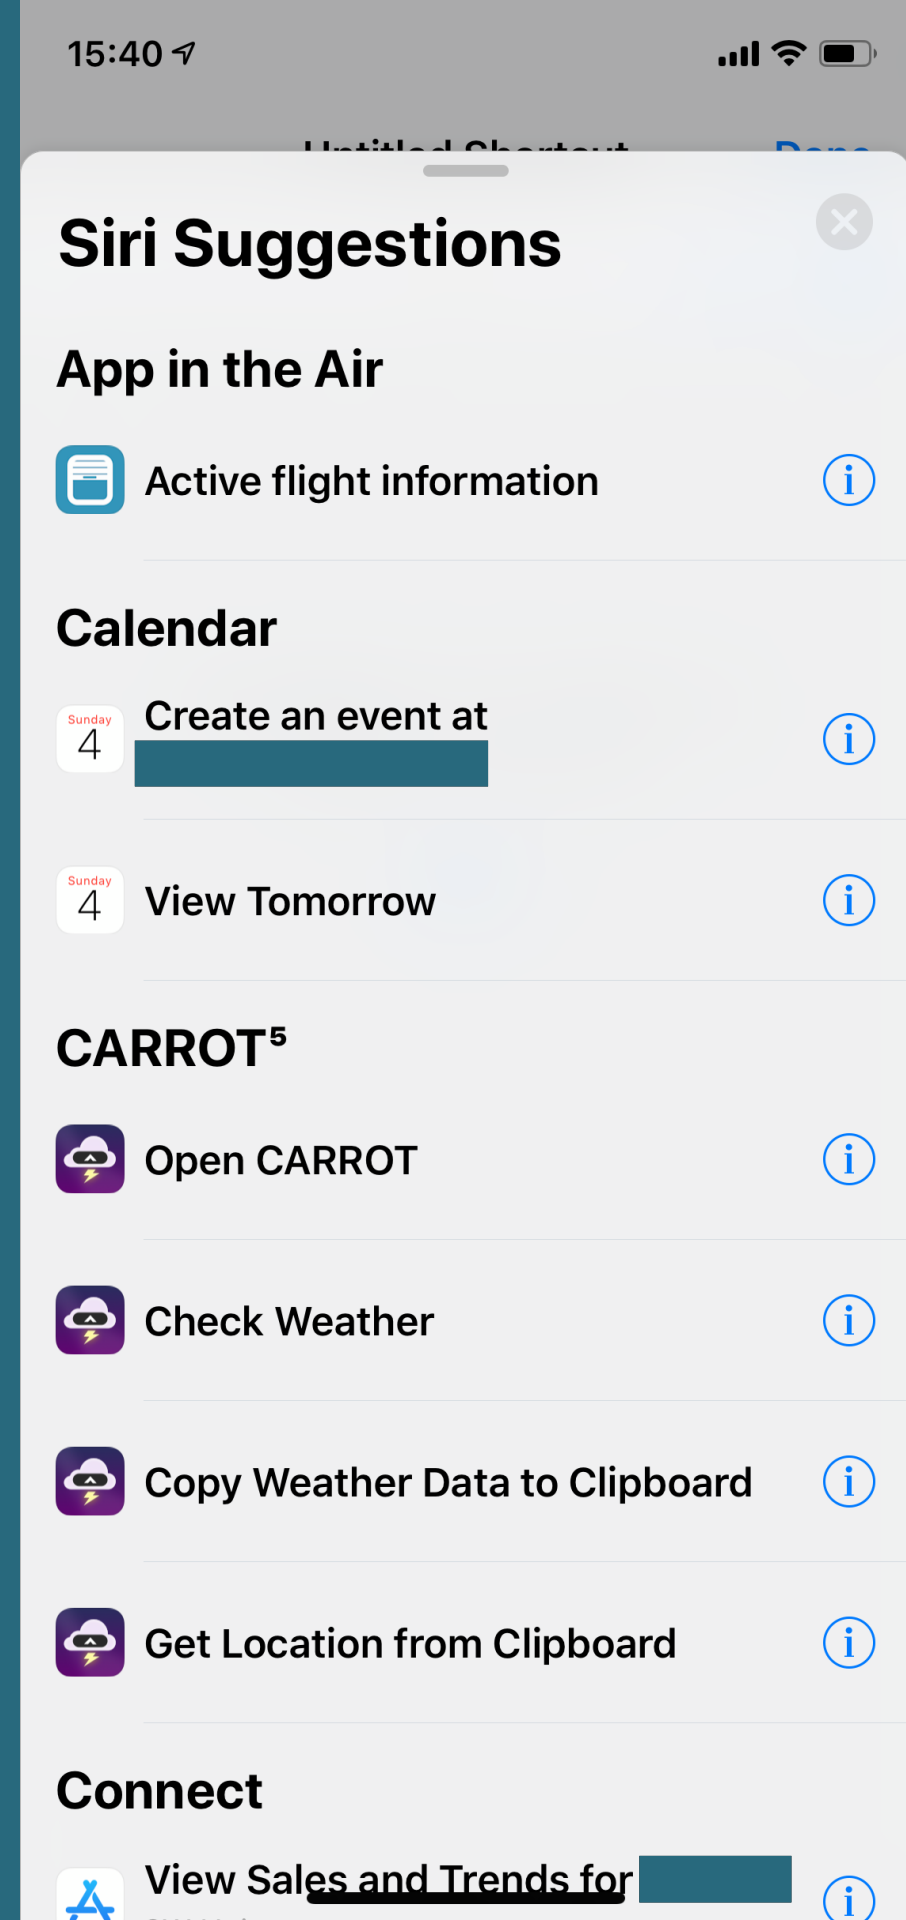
15:40

Untitled Shortcut Done

Siri Suggestions

App in the Air

Active flight information

Calendar

Sunday 4

Create an event at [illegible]

Sunday 4

View Tomorrow

CARROT⁵

Open CARROT

Check Weather

Copy Weather Data to Clipboard

Get Location from Clipboard

Connect

View Sales and Trends for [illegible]